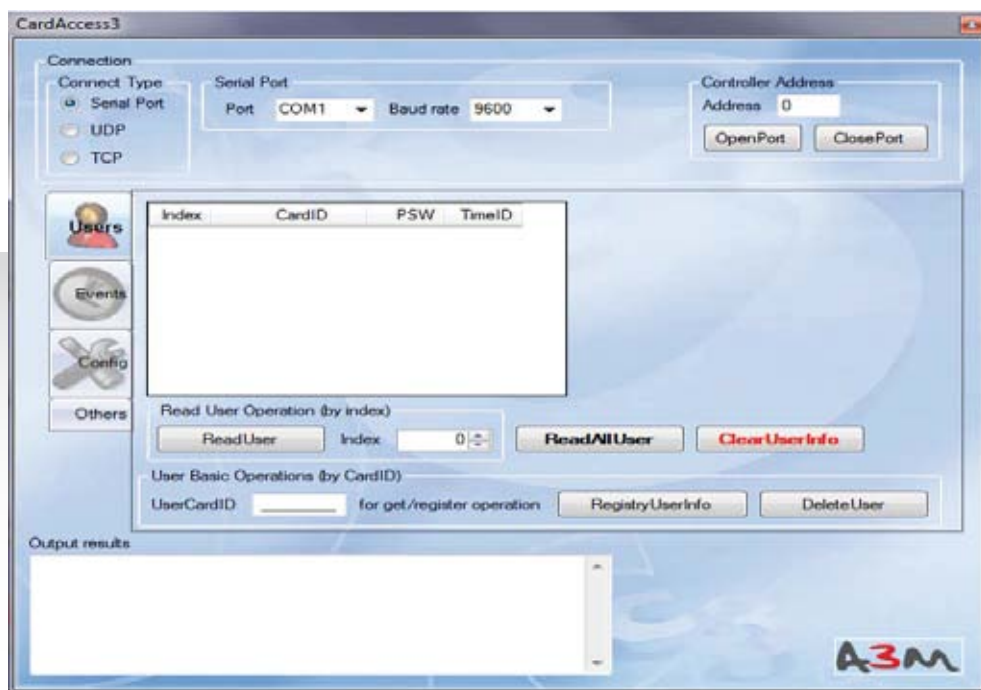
CardAccess3

Connection

Connect Type

Serial Port

UDP

TCP

Serial Port

Port COM1 Baud rate 9600

Controller Address

Address 0

OpenPort ClosePort

Users

Events

Config

Others

| Index | CardID | PSW | TimeID |
|---|---|---|---|

Read User Operation (by index)

ReadUser Index 0

ReadAllUser ClearUserInfo

User Basic Operations (by CardID)

UserCardID for get/register operation RegistryUserInfo DeleteUser

Output results

A3M